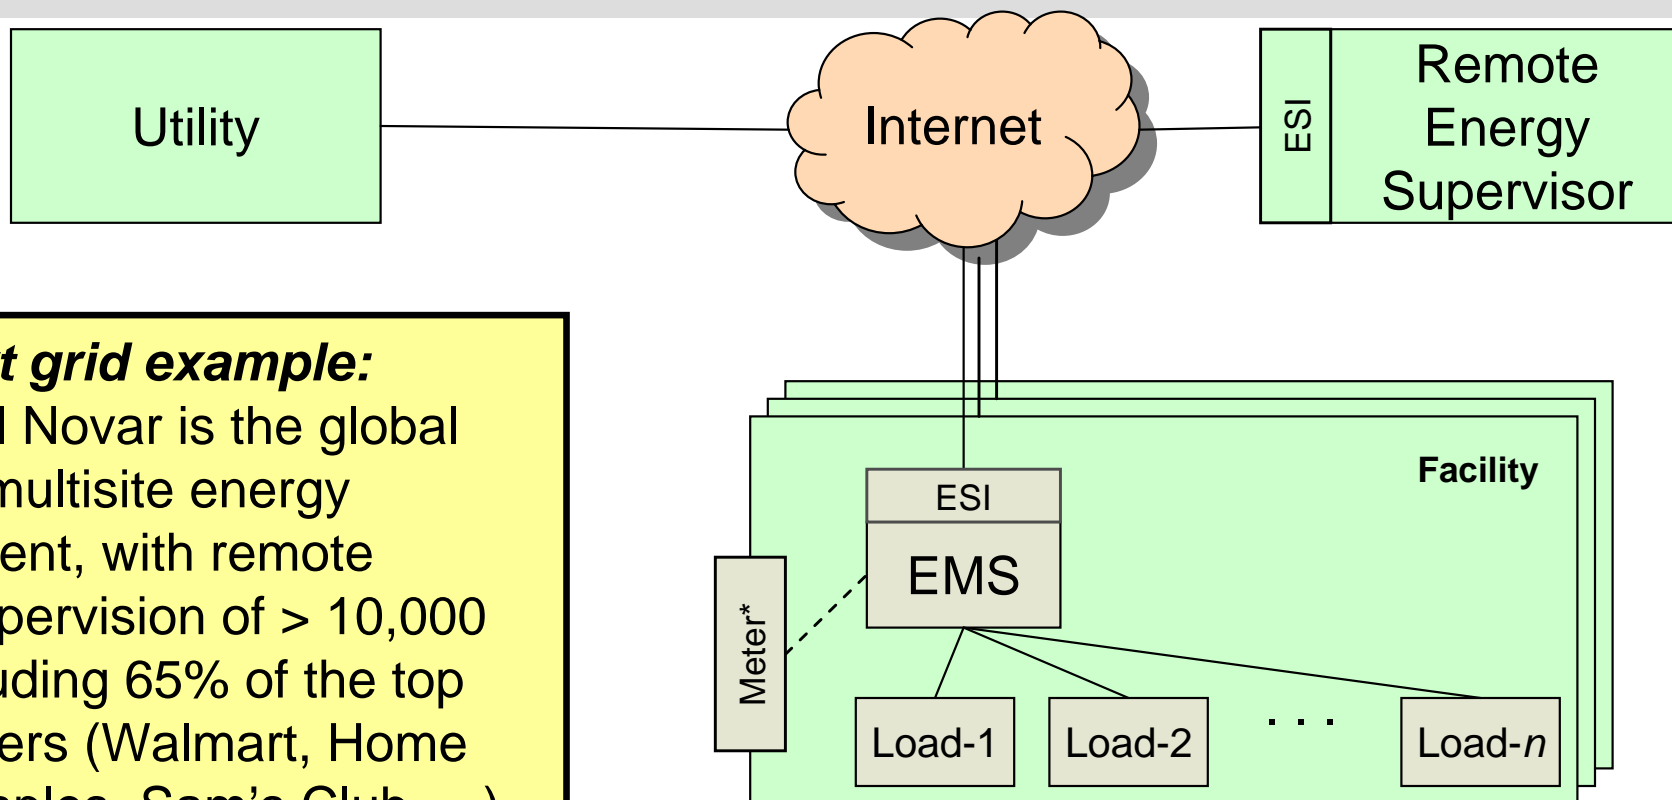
Utility

Internet

ESI

Remote Energy Supervisor

t grid example:
l Novar is the global
multisite energy
ent, with remote
pervision of > 10,000
uding 65% of the top
ers (Walmart, Home
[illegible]

Facility

ESI

EMS

Meter*

Load-1

Load-2

. . .

Load-$n$